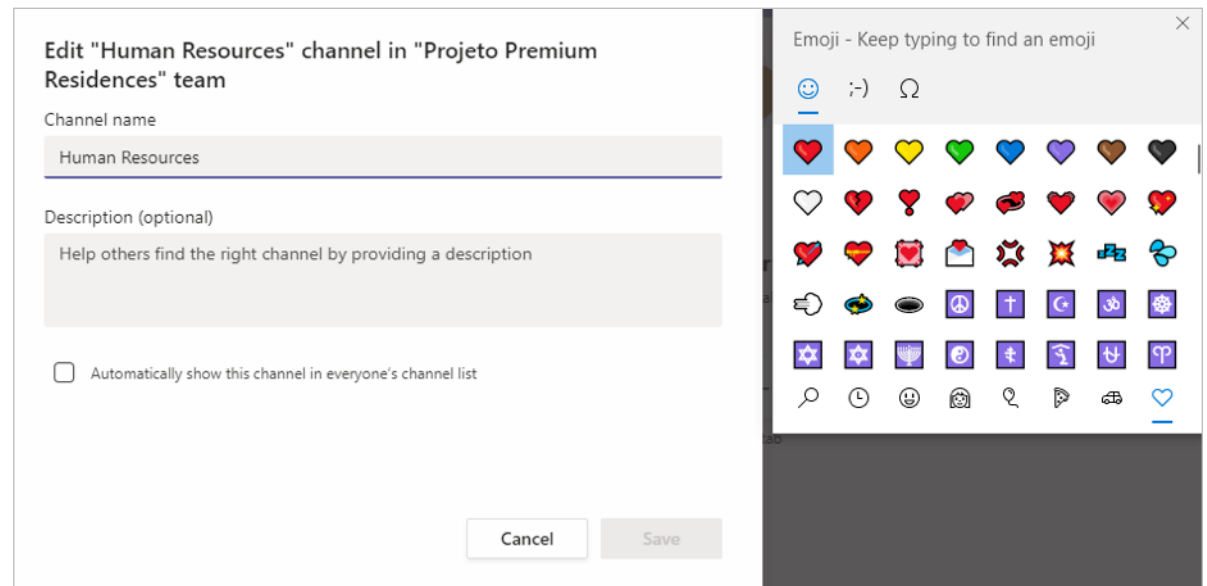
Edit "Human Resources" channel in "Projeto Premium Residences" team

Channel name

Human Resources

Description (optional)

Help others find the right channel by providing a description

Automatically show this channel in everyone's channel list

Cancel

Save

Emoji - Keep typing to find an emoji

☺ ;-) Ω